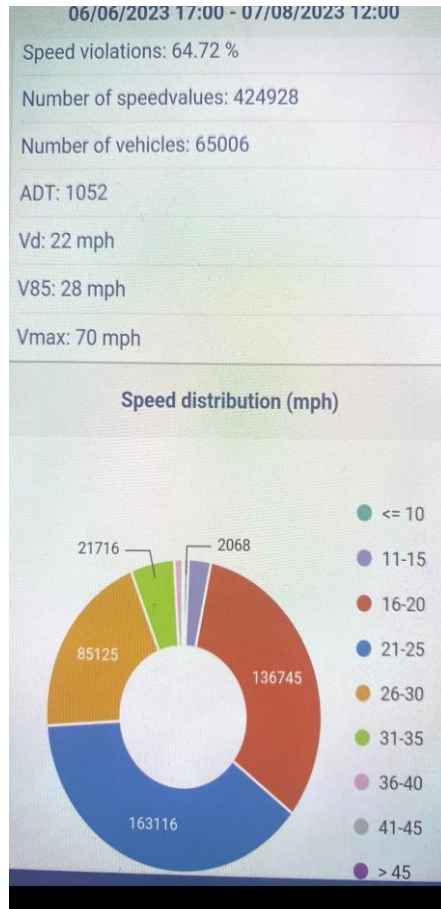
06/06/2023 17:00 - 07/08/2023 12:00

Speed violations: 64.72 %

Number of speedvalues: 424928

Number of vehicles: 65006

ADT: 1052

Vd: 22 mph

V85: 28 mph

Vmax: 70 mph

Speed distribution (mph)

21716
2068
85125
136745
163116

<= 10
11-15
16-20
21-25
26-30
31-35
36-40
41-45
> 45